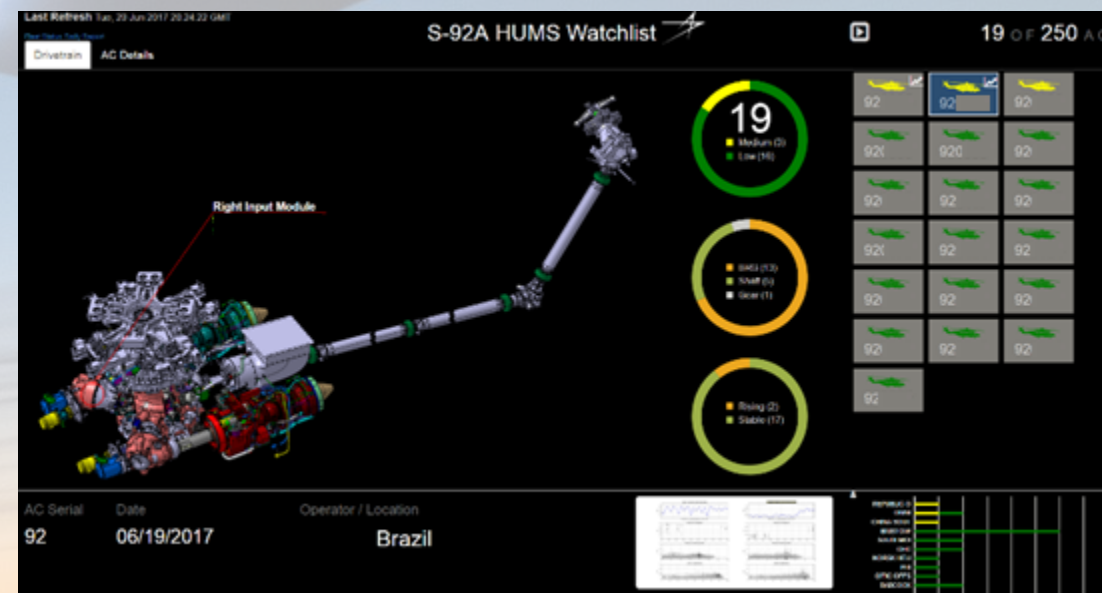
Last Refresh Tue, 20 Jun 2017 20:24:22 GMT

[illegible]

Drivetrain AC Details

S-92A HUMS Watchlist

19 OF 250 A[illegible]

Right Input Module

19
Medium (2)
Low (16)

Bass (13)
Shaft (5)
Gear (1)

Rising (2)
Stable (17)

92
92
92
92
920
92
92
92
92
920
92
92
92
92
92
92
92
92
92

AC Serial
92

Date
06/19/2017

Operator / Location
Brazil

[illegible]